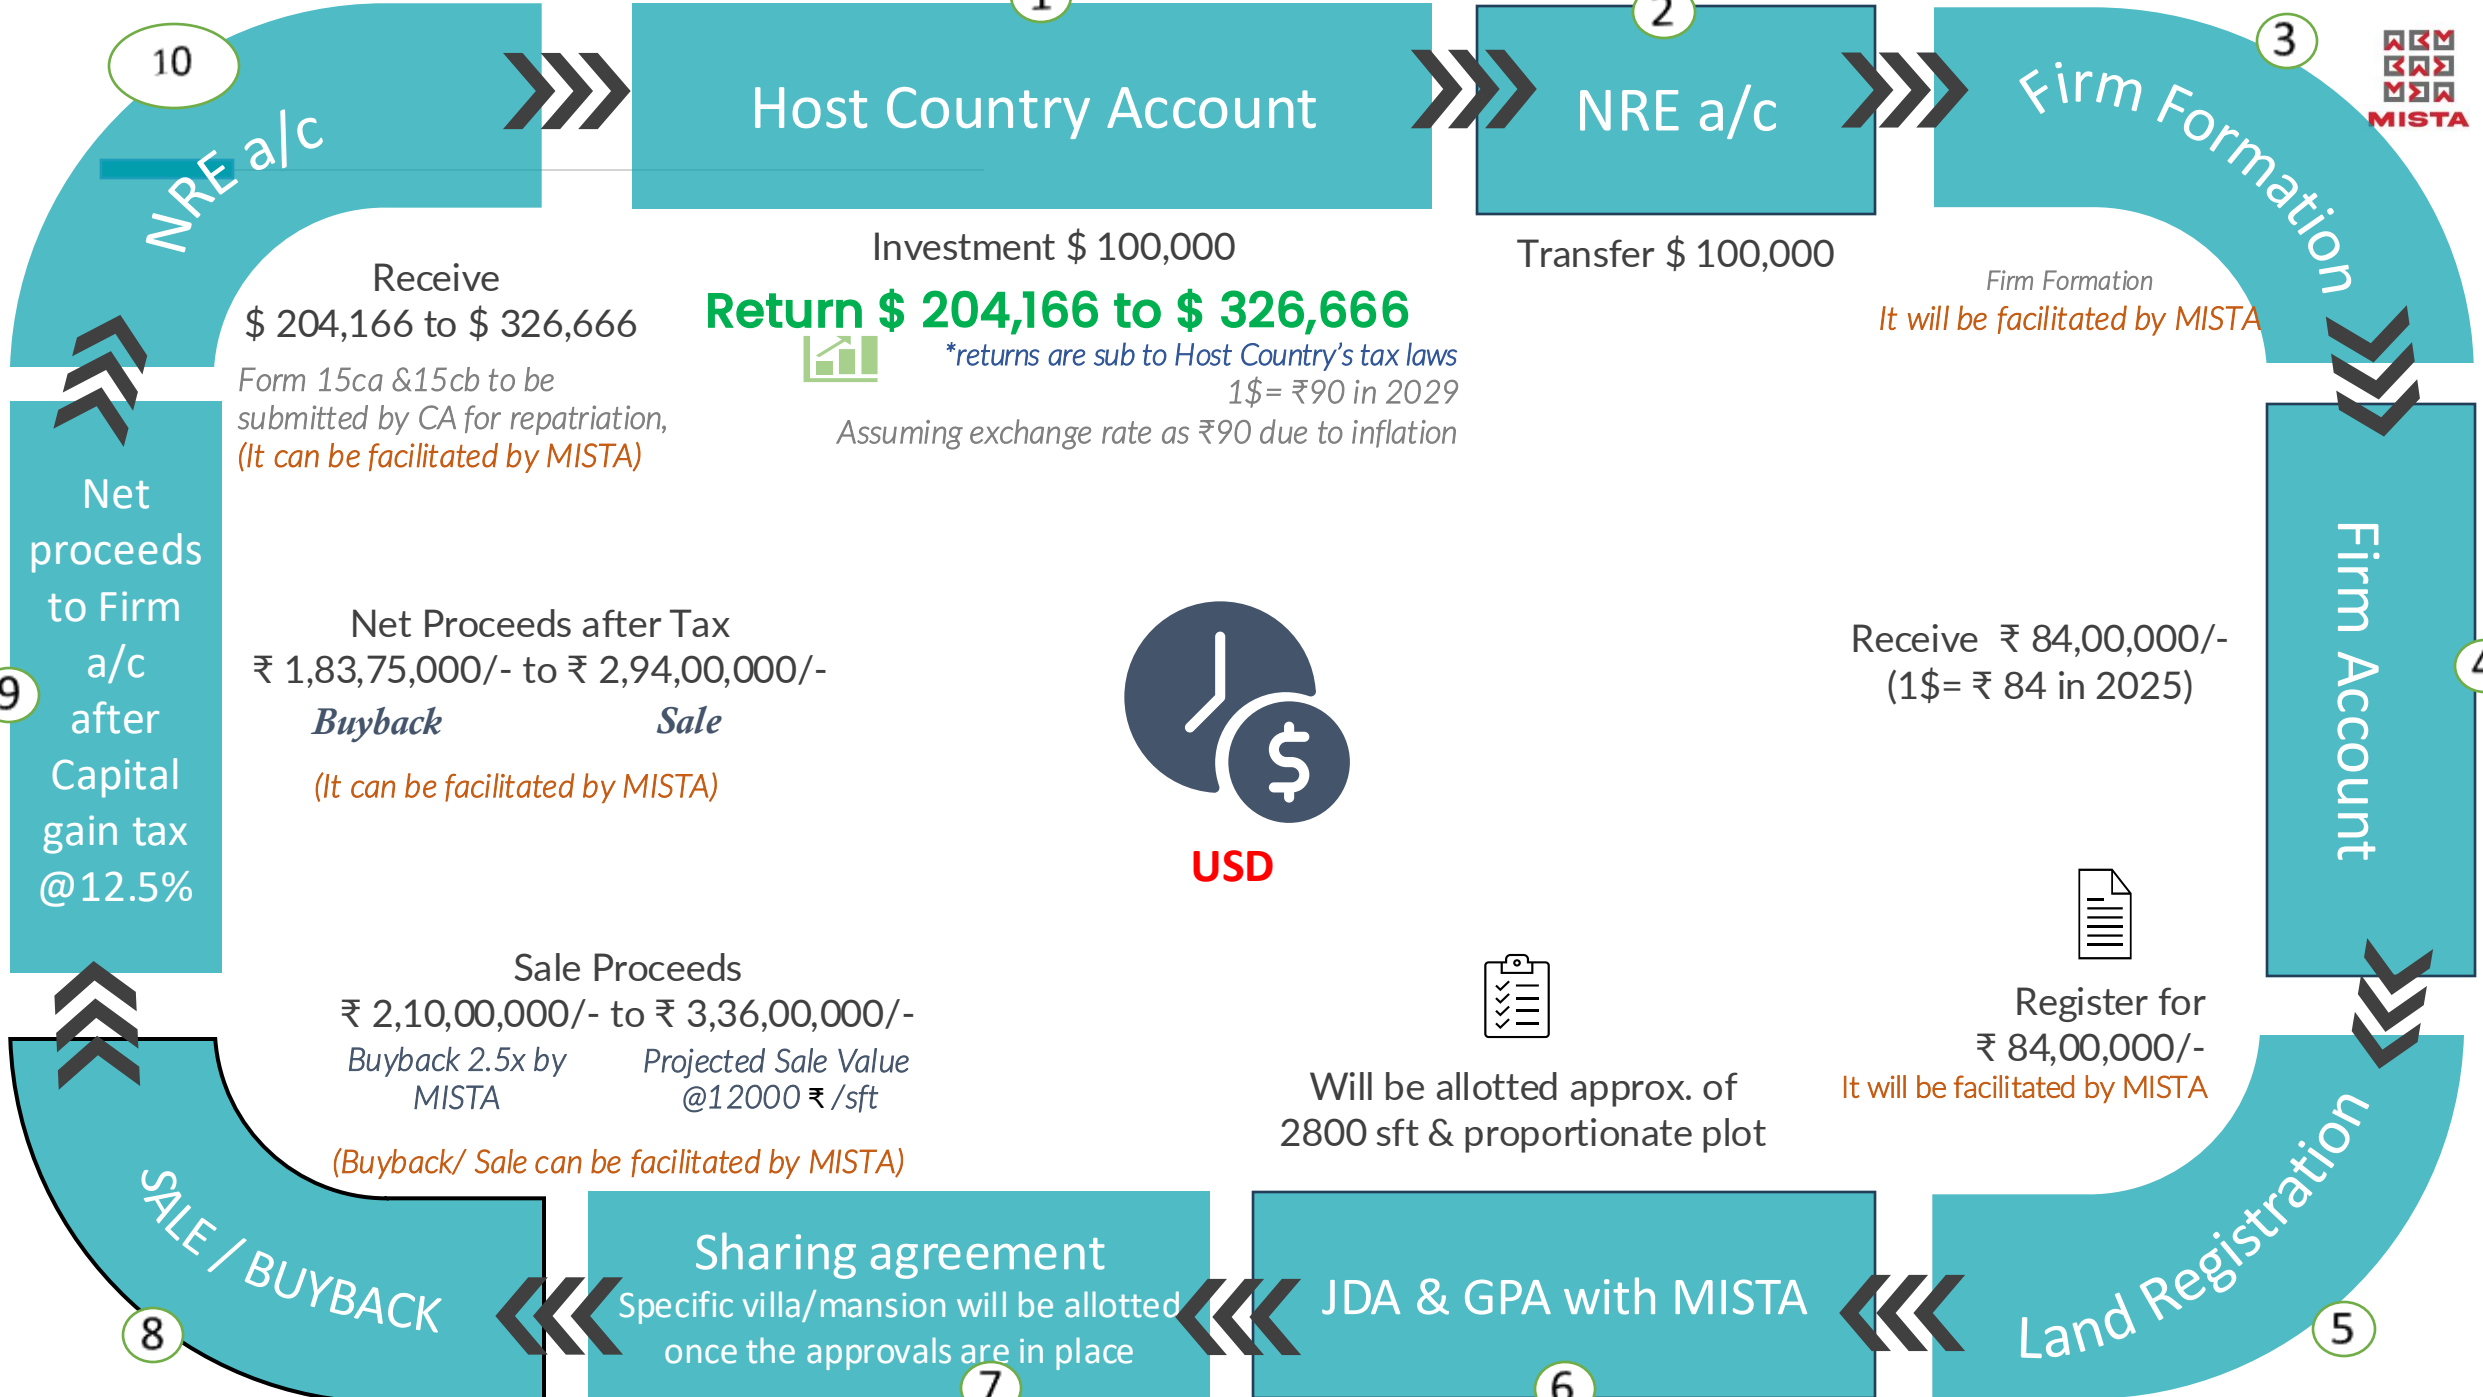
10
NRE a/c
1
Host Country Account
2
NRE a/c
3
Firm Formation
MISTA

Investment $ 100,000
Return $ 204,166 to $ 326,666
*returns are sub to Host Country's tax laws
1$= ₹90 in 2029
Assuming exchange rate as ₹90 due to inflation

Transfer $ 100,000

Firm Formation
It will be facilitated by MISTA

Receive
$ 204,166 to $ 326,666
Form 15ca &15cb to be submitted by CA for repatriation,
(It can be facilitated by MISTA)

9
Net proceeds to Firm a/c after Capital gain tax @12.5%

Net Proceeds after Tax
₹ 1,83,75,000/- to ₹ 2,94,00,000/-
Buyback Sale
(It can be facilitated by MISTA)

USD

4
Firm Account

Receive ₹ 84,00,000/-
(1$= ₹ 84 in 2025)

Sale Proceeds
₹ 2,10,00,000/- to ₹ 3,36,00,000/-
Buyback 2.5x by MISTA
Projected Sale Value @12000 ₹ /sft
(Buyback/ Sale can be facilitated by MISTA)

Will be allotted approx. of 2800 sft & proportionate plot

Register for
₹ 84,00,000/-
It will be facilitated by MISTA

8
SALE / BUYBACK
Sharing agreement
Specific villa/mansion will be allotted once the approvals are in place
7
JDA & GPA with MISTA
6
Land Registration
5